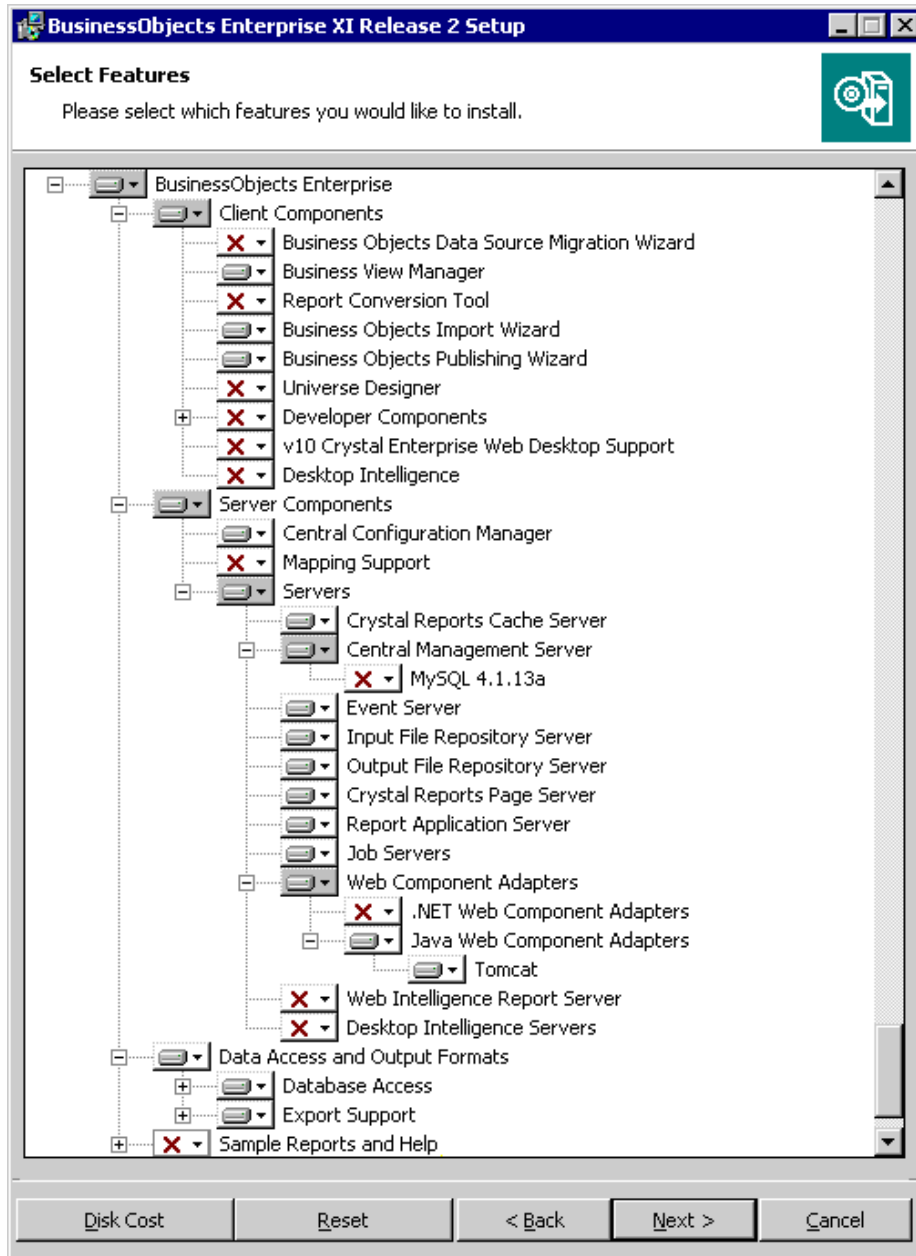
BusinessObjects Enterprise XI Release 2 Setup

Select Features

Please select which features you would like to install.

BusinessObjects Enterprise
Client Components
Business Objects Data Source Migration Wizard
Business View Manager
Report Conversion Tool
Business Objects Import Wizard
Business Objects Publishing Wizard
Universe Designer
Developer Components
v10 Crystal Enterprise Web Desktop Support
Desktop Intelligence
Server Components
Central Configuration Manager
Mapping Support
Servers
Crystal Reports Cache Server
Central Management Server
MySQL 4.1.13a
Event Server
Input File Repository Server
Output File Repository Server
Crystal Reports Page Server
Report Application Server
Job Servers
Web Component Adapters
.NET Web Component Adapters
Java Web Component Adapters
Tomcat
Web Intelligence Report Server
Desktop Intelligence Servers
Data Access and Output Formats
Database Access
Export Support
Sample Reports and Help

Disk Cost | Reset | < Back | Next > | Cancel